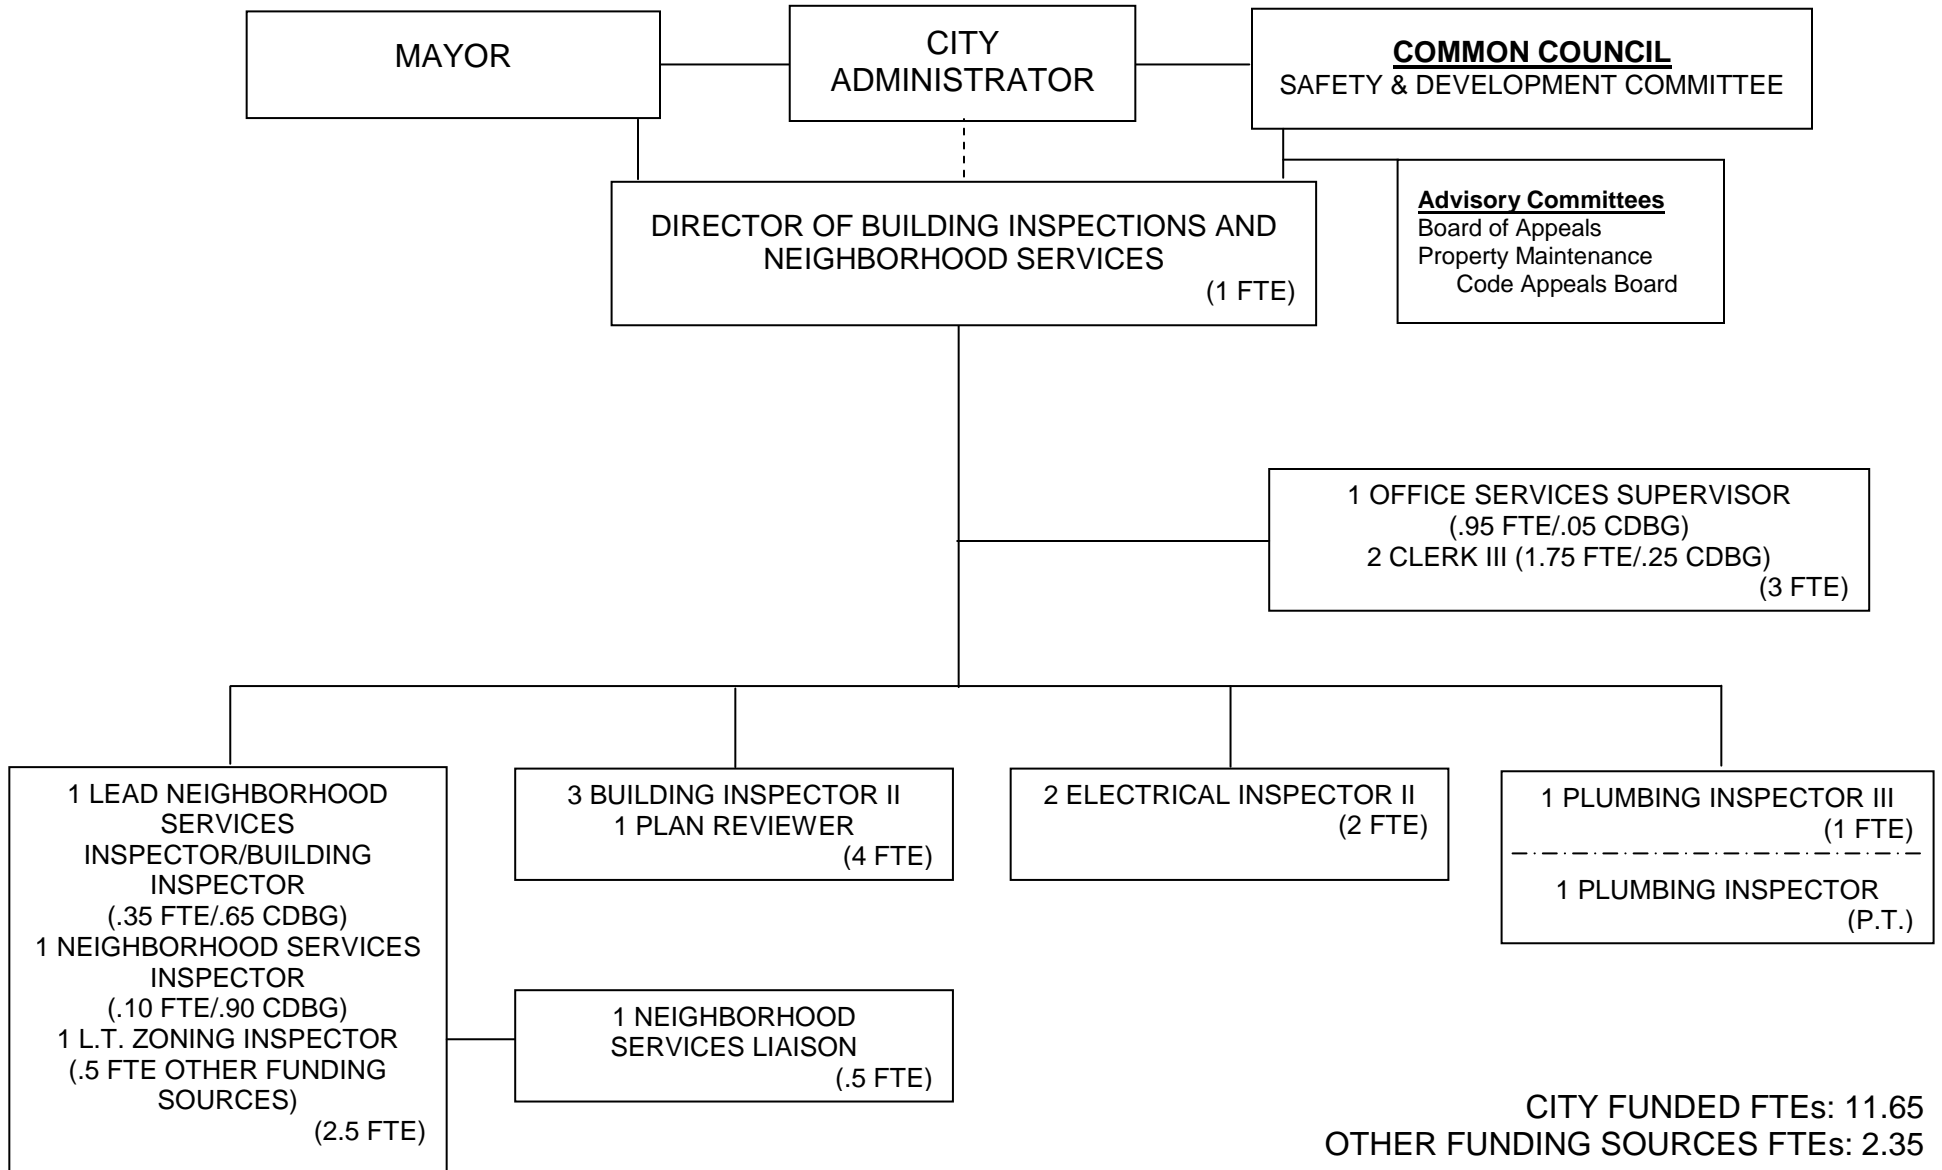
MAYOR

CITY ADMINISTRATOR

COMMON COUNCIL
SAFETY & DEVELOPMENT COMMITTEE

Advisory Committees
Board of Appeals
Property Maintenance Code Appeals Board

DIRECTOR OF BUILDING INSPECTIONS AND NEIGHBORHOOD SERVICES
(1 FTE)

1 OFFICE SERVICES SUPERVISOR
(.95 FTE/.05 CDBG)
2 CLERK III (1.75 FTE/.25 CDBG)
(3 FTE)

1 LEAD NEIGHBORHOOD SERVICES INSPECTOR/BUILDING INSPECTOR
(.35 FTE/.65 CDBG)
1 NEIGHBORHOOD SERVICES INSPECTOR
(.10 FTE/.90 CDBG)
1 L.T. ZONING INSPECTOR
(.5 FTE OTHER FUNDING SOURCES)
(2.5 FTE)

3 BUILDING INSPECTOR II
1 PLAN REVIEWER
(4 FTE)

2 ELECTRICAL INSPECTOR II
(2 FTE)

1 PLUMBING INSPECTOR III
(1 FTE)
1 PLUMBING INSPECTOR
(P.T.)

1 NEIGHBORHOOD SERVICES LIAISON
(.5 FTE)

CITY FUNDED FTEs: 11.65
OTHER FUNDING SOURCES FTEs: 2.35